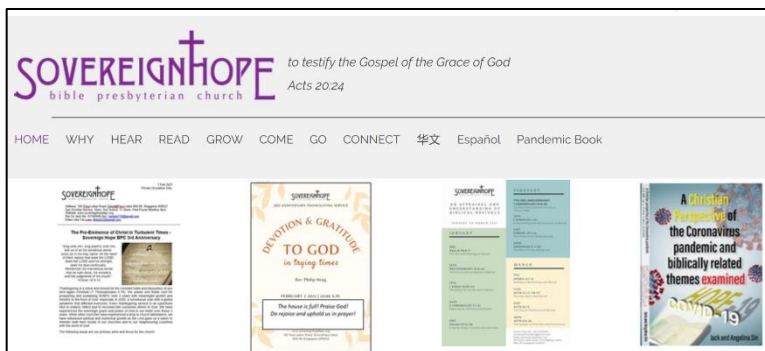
SOVEREIGNHOPE
bible presbyterian church

to testify the Gospel of the Grace of God
Acts 20:24

HOME WHY HEAR READ GROW COME GO CONNECT 华文 Español Pandemic Book

SOVEREIGNHOPE

The Pre-Eminence of Christ in Turbulent Times - Sovereign Hope BPC 3rd Anniversary

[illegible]

SOVEREIGNHOPE

DEVOTION & GRATITUDE
TO GOD
in trying times

Rev Philip Heng

The house is full! Praise God!
Do rejoice and uphold us in prayer!

SOVEREIGNHOPE

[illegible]

A Christian Perspective of the Coronavirus pandemic and biblically related themes examined

COVID-19

Jack and Angelina Sin